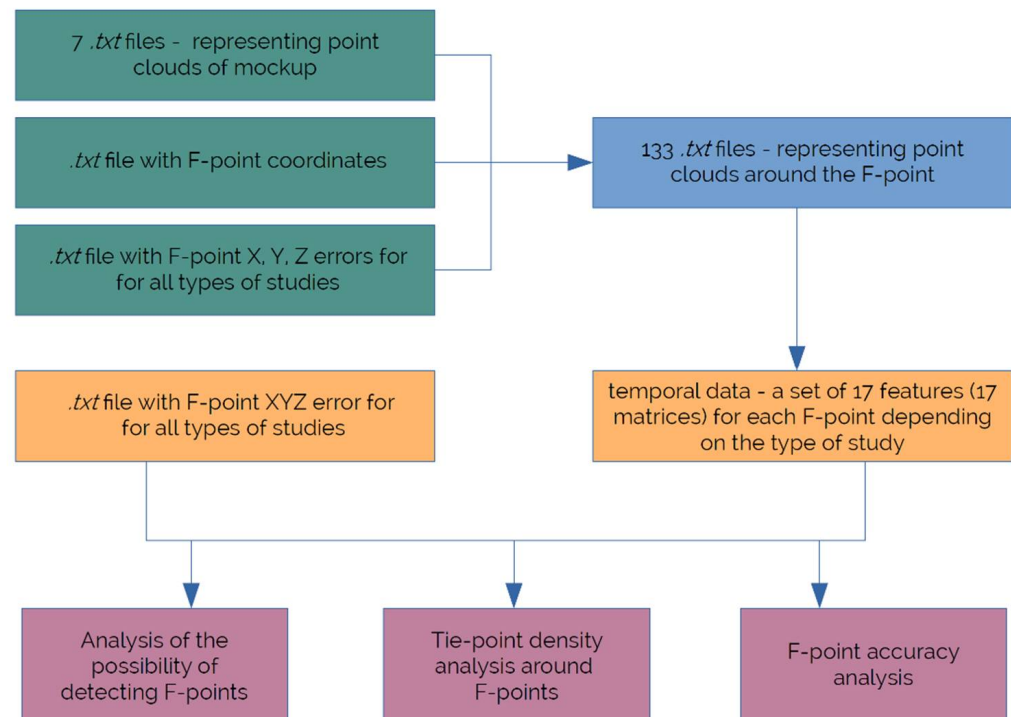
7 .txt files - representing point clouds of mockup

.txt file with F-point coordinates

.txt file with F-point X, Y, Z errors for for all types of studies

133 .txt files - representing point clouds around the F-point

.txt file with F-point XYZ error for for all types of studies

temporal data - a set of 17 features (17 matrices) for each F-point depending on the type of study

Analysis of the possibility of detecting F-points

Tie-point density analysis around F-points

F-point accuracy analysis